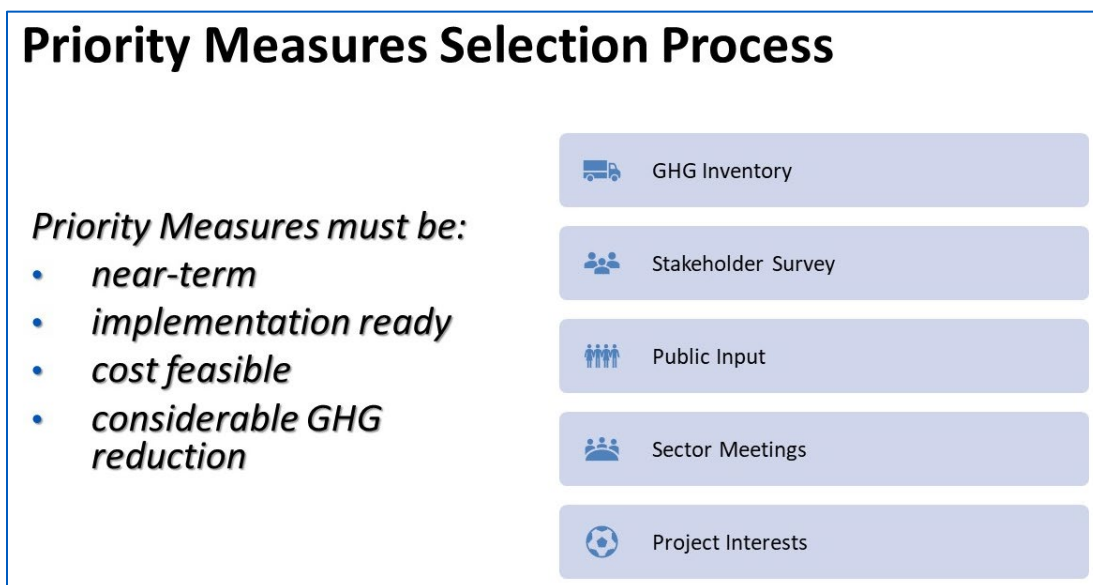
Priority Measures Selection Process

Priority Measures must be:
- near-term
- implementation ready
- cost feasible
- considerable GHG reduction

GHG Inventory

Stakeholder Survey

Public Input

Sector Meetings

Project Interests